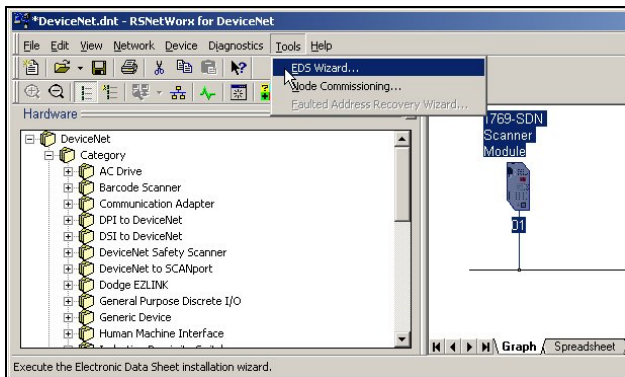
*DeviceNet.dnt - RSNetWorx for DeviceNet

File Edit View Network Device Diagnostics Tools Help

EDS Wizard...
Node Commissioning...
Faulted Address Recovery Wizard...

Hardware

DeviceNet
Category
AC Drive
Barcode Scanner
Communication Adapter
DPI to DeviceNet
DSI to DeviceNet
DeviceNet Safety Scanner
DeviceNet to SCANport
Dodge EZLINK
General Purpose Discrete I/O
Generic Device
Human Machine Interface

1769-SDN Scanner Module

01

Graph Spreadsheet

Execute the Electronic Data Sheet installation wizard.